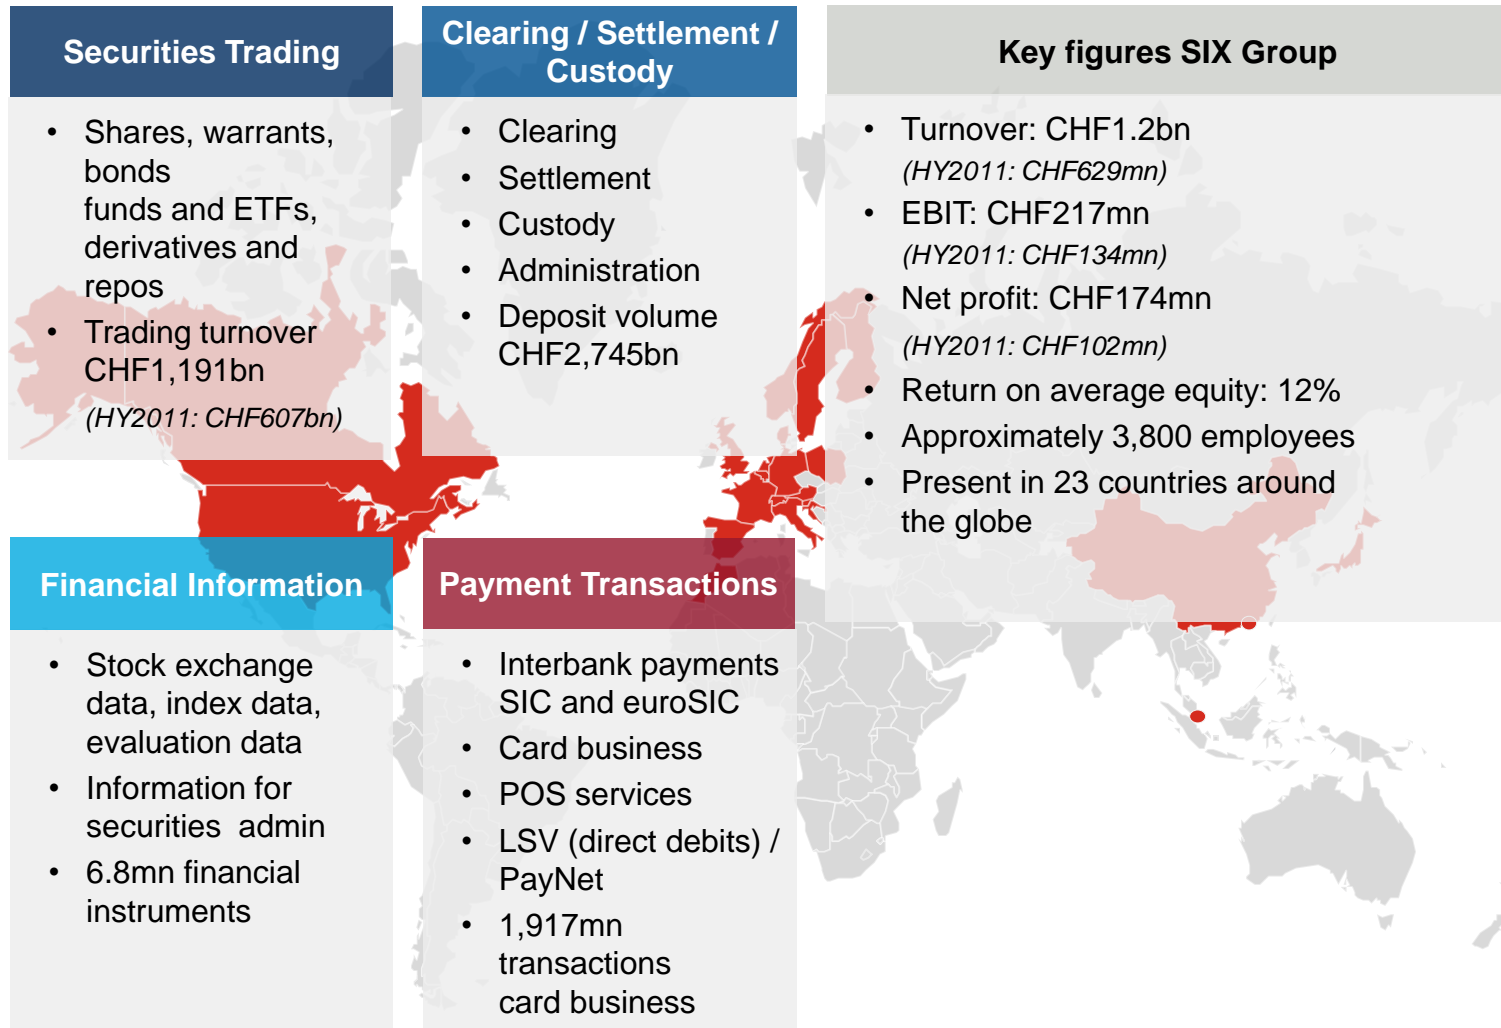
Securities Trading

- Shares, warrants, bonds funds and ETFs, derivatives and repos
- Trading turnover CHF1,191bn (HY2011: CHF607bn)

Clearing / Settlement / Custody

- Clearing
- Settlement
- Custody
- Administration
- Deposit volume CHF2,745bn

Key figures SIX Group

- Turnover: CHF1.2bn (HY2011: CHF629mn)
- EBIT: CHF217mn (HY2011: CHF134mn)
- Net profit: CHF174mn (HY2011: CHF102mn)
- Return on average equity: 12%
- Approximately 3,800 employees
- Present in 23 countries around the globe

Financial Information

- Stock exchange data, index data, evaluation data
- Information for securities admin
- 6.8mn financial instruments

Payment Transactions

- Interbank payments SIC and euroSIC
- Card business
- POS services
- LSV (direct debits) / PayNet
- 1,917mn transactions card business